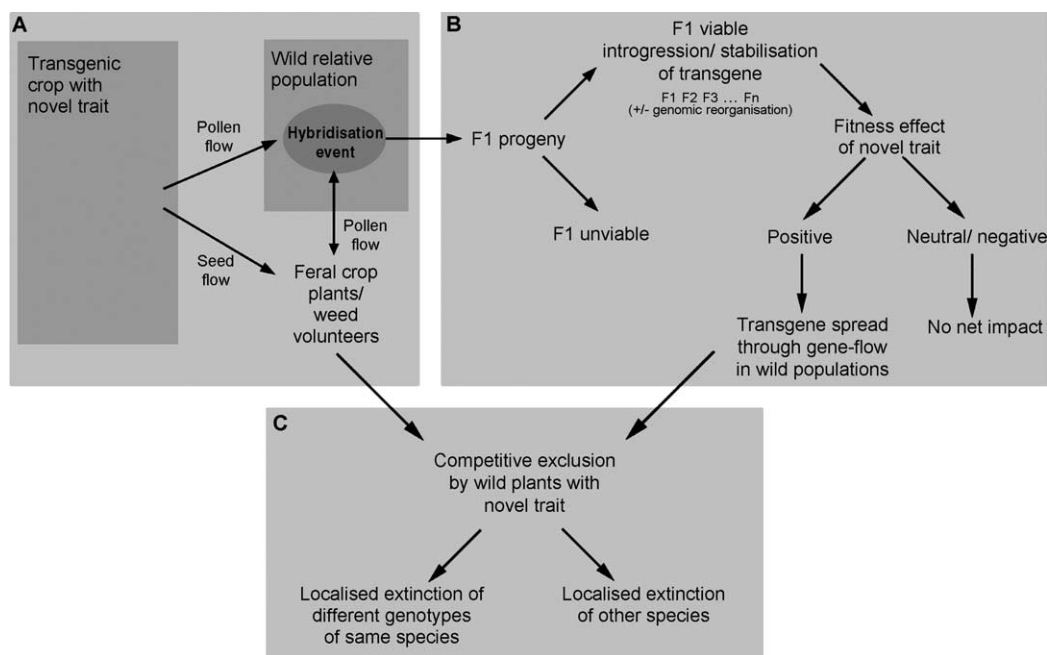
A

Transgenic crop with novel trait

Wild relative population

Hybridisation event

Pollen flow

Seed flow

Pollen flow

Feral crop plants/ weed volunteers

B

F1 progeny

F1 viable introgression/ stabilisation of transgene

F1 F2 F3 … Fn
(+/- genomic reorganisation)

F1 unviable

Fitness effect of novel trait

Positive

Neutral/ negative

Transgene spread through gene-flow in wild populations

No net impact

C

Competitive exclusion by wild plants with novel trait

Localised extinction of different genotypes of same species

Localised extinction of other species